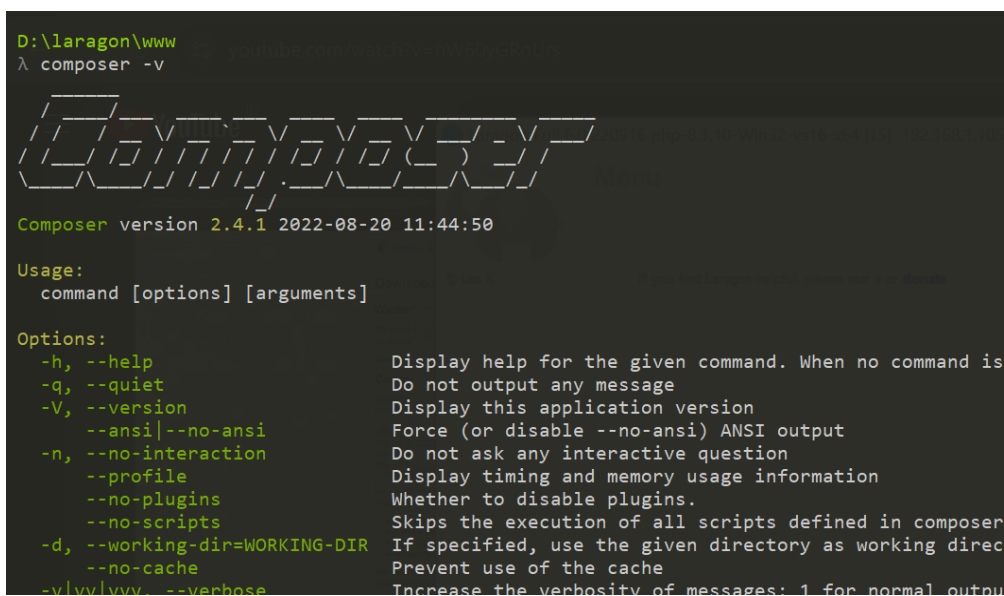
D:\laragon\www
λ composer -v

Composer version 2.4.1 2022-08-20 11:44:50

Usage:
command [options] [arguments]

Options:
-h, --help Display help for the given command. When no command is
-q, --quiet Do not output any message
-V, --version Display this application version
--ansi|--no-ansi Force (or disable --no-ansi) ANSI output
-n, --no-interaction Do not ask any interactive question
--profile Display timing and memory usage information
--no-plugins Whether to disable plugins.
--no-scripts Skips the execution of all scripts defined in composer
-d, --working-dir=WORKING-DIR If specified, use the given directory as working direc
--no-cache Prevent use of the cache
-v|vv|vvv, --verbose Increase the verbosity of messages: 1 for normal output